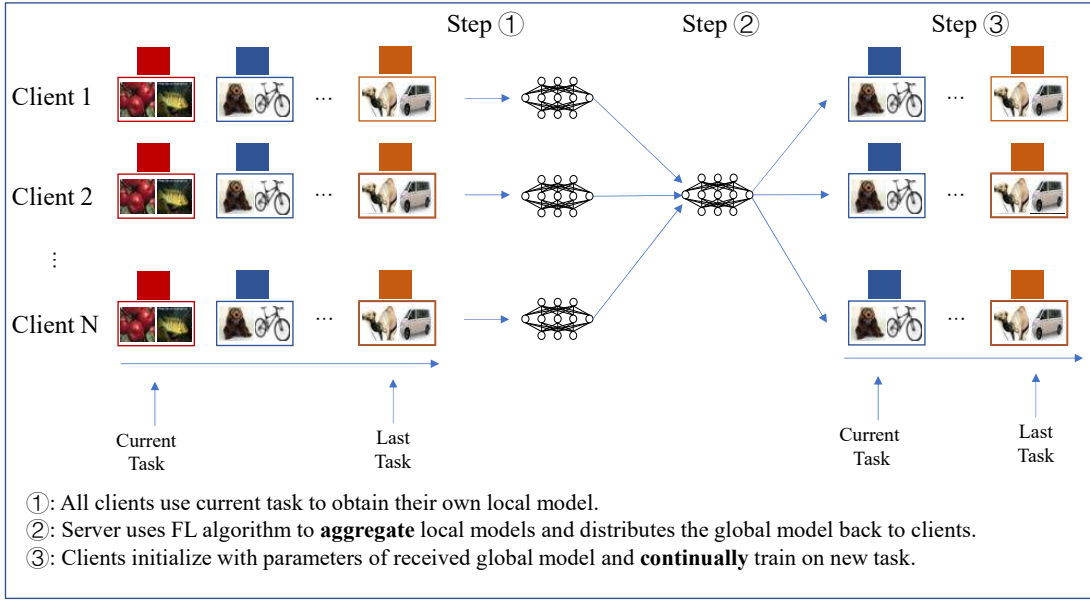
Step ①

Step ②

Step ③

Client 1

...

Client 2

...

⋮

Client N

...

Current Task

Last Task

...

...

...

Current Task

Last Task

①: All clients use current task to obtain their own local model.

②: Server uses FL algorithm to **aggregate** local models and distributes the global model back to clients.

③: Clients initialize with parameters of received global model and **continually** train on new task.